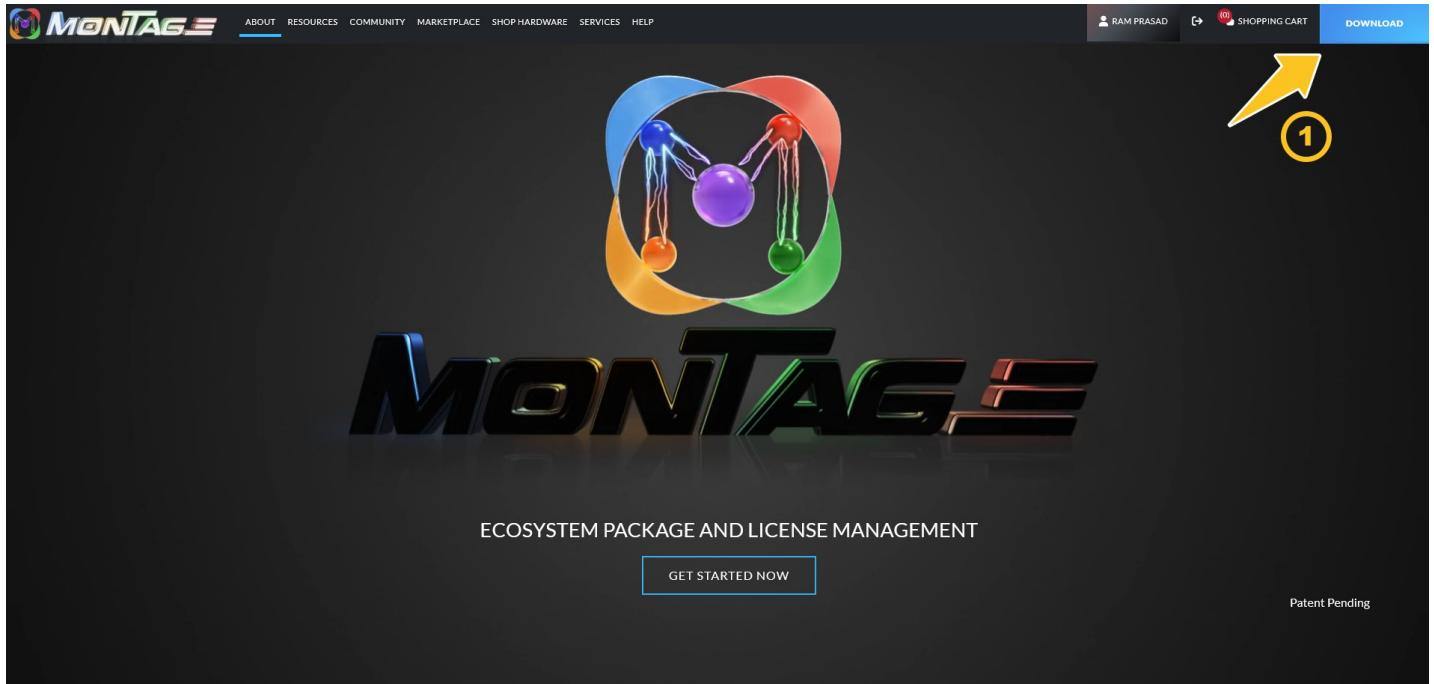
MONTAGE

ABOUT RESOURCES COMMUNITY MARKETPLACE SHOP HARDWARE SERVICES HELP

RAM PRASAD

(0) SHOPPING CART

DOWNLOAD

1

MONTAGE

ECOSYSTEM PACKAGE AND LICENSE MANAGEMENT

GET STARTED NOW

Patent Pending